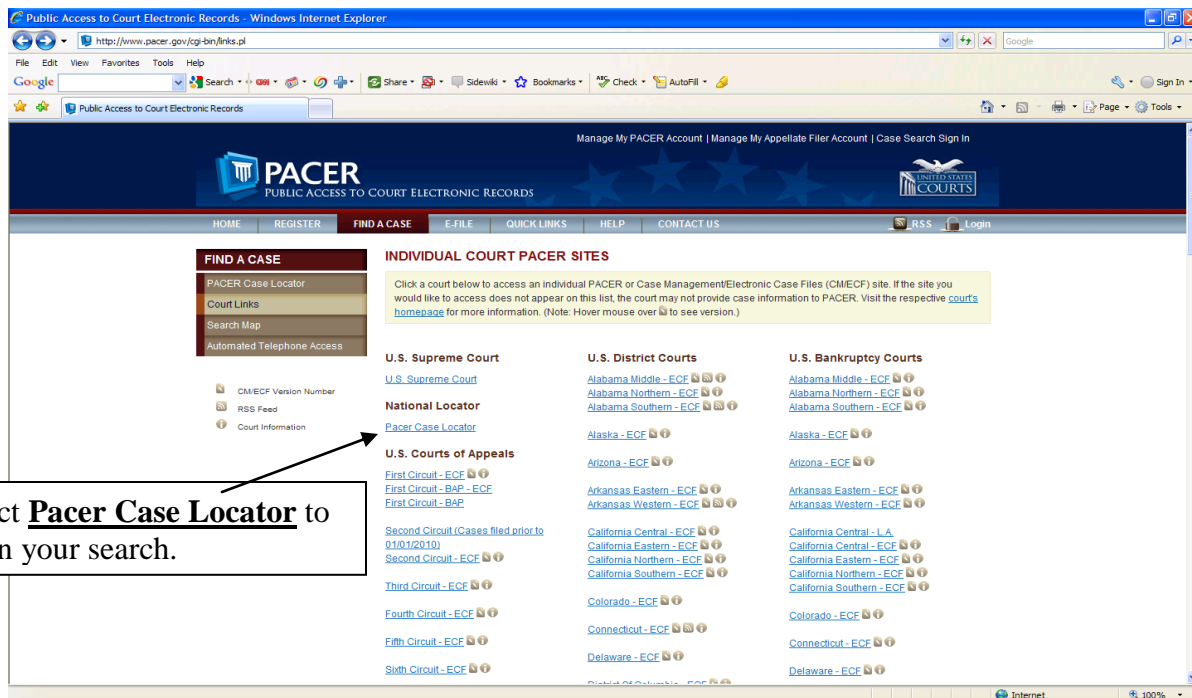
Public Access to Court Electronic Records - Windows Internet Explorer

http://www.pacer.gov/cgi-bin/links.pl

Google

File Edit View Favorites Tools Help

Google Search Share Sidewiki Bookmarks Check AutoFill Sign In

Public Access to Court Electronic Records

Page Tools

Manage My PACER Account | Manage My Appellate Filer Account | Case Search Sign In

PACER
PUBLIC ACCESS TO COURT ELECTRONIC RECORDS

UNITED STATES COURTS

HOME REGISTER FIND A CASE E-FILE QUICK LINKS HELP CONTACT US RSS Login

FIND A CASE
PACER Case Locator
Court Links
Search Map
Automated Telephone Access

CM/ECF Version Number
RSS Feed
Court Information

INDIVIDUAL COURT PACER SITES

Click a court below to access an individual PACER or Case Management/Electronic Case Files (CM/ECF) site. If the site you would like to access does not appear on this list, the court may not provide case information to PACER. Visit the respective court's homepage for more information. (Note: Hover mouse over to see version.)

U.S. Supreme Court
U.S. Supreme Court

National Locator
Pacer Case Locator

U.S. Courts of Appeals
First Circuit - ECF
First Circuit - BAP - ECF
First Circuit - BAP

Second Circuit (Cases filed prior to 01/01/2010)
Second Circuit - ECF

Third Circuit - ECF

Fourth Circuit - ECF

Fifth Circuit - ECF

Sixth Circuit - ECF

U.S. District Courts
Alabama Middle - ECF
Alabama Northern - ECF
Alabama Southern - ECF

Alaska - ECF

Arizona - ECF

Arkansas Eastern - ECF
Arkansas Western - ECF

California Central - ECF
California Eastern - ECF
California Northern - ECF
California Southern - ECF

Colorado - ECF

Connecticut - ECF

Delaware - ECF

U.S. Bankruptcy Courts
Alabama Middle - ECF
Alabama Northern - ECF
Alabama Southern - ECF

Alaska - ECF

Arizona - ECF

Arkansas Eastern - ECF
Arkansas Western - ECF

California Central - L.A.
California Central - ECF
California Eastern - ECF
California Northern - ECF
California Southern - ECF

Colorado - ECF

Connecticut - ECF

Delaware - ECF

ct **Pacer Case Locator** to n your search.

Internet 100%